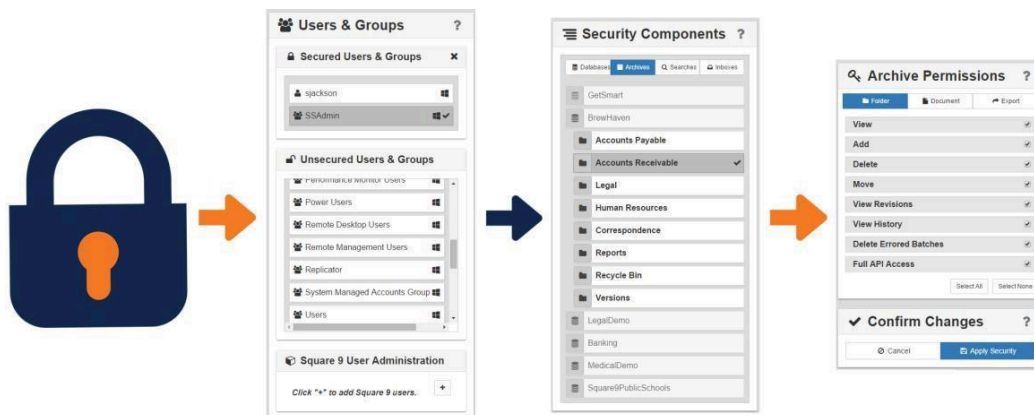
Users & Groups ?

Secured Users & Groups ×

sjackson

SSAdmin

Unsecured Users & Groups

Performance Monitor Users

Power Users

Remote Desktop Users

Remote Management Users

Replicator

System Managed Accounts Group

Users

Square 9 User Administration

Click "+" to add Square 9 users. +

Security Components ?

Databases Archives Searches Inboxes

GetSmart

BrewHaven

Accounts Payable

Accounts Receivable

Legal

Human Resources

Correspondence

Reports

Recycle Bin

Versions

LegalDemo

Banking

MedicalDemo

Square9PublicSchools

Archive Permissions ?

Folder Document Export

View

Add

Delete

Move

View Revisions

View History

Delete Errored Batches

Full API Access

Select All Select None

Confirm Changes ?

Cancel Apply Security